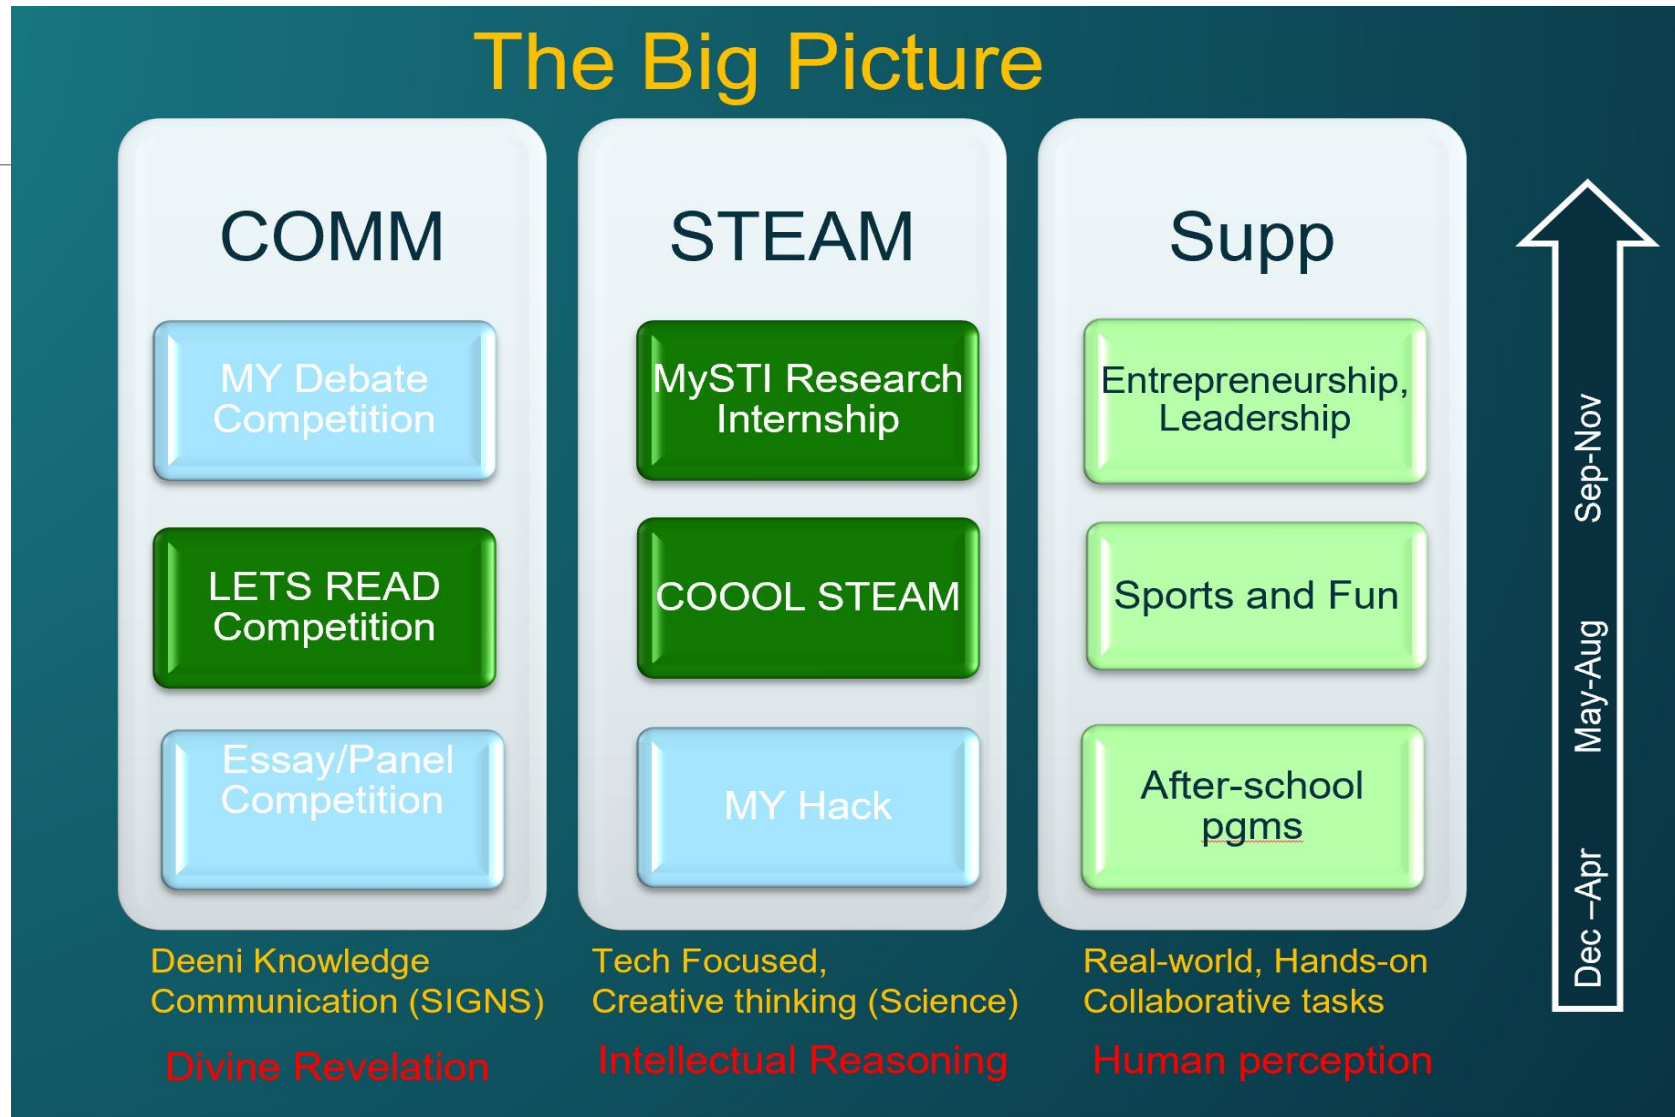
The Big Picture

COMM

MY Debate Competition

LETS READ Competition

Essay/Panel Competition

Deeni Knowledge Communication (SIGNS)

Divine Revelation

STEAM

MySTI Research Internship

COOOL STEAM

MY Hack

Tech Focused, Creative thinking (Science)

Intellectual Reasoning

Supp

Entrepreneurship, Leadership

Sports and Fun

After-school pgms

Real-world, Hands-on Collaborative tasks

Human perception

Dec –Apr

May-Aug

Sep-Nov